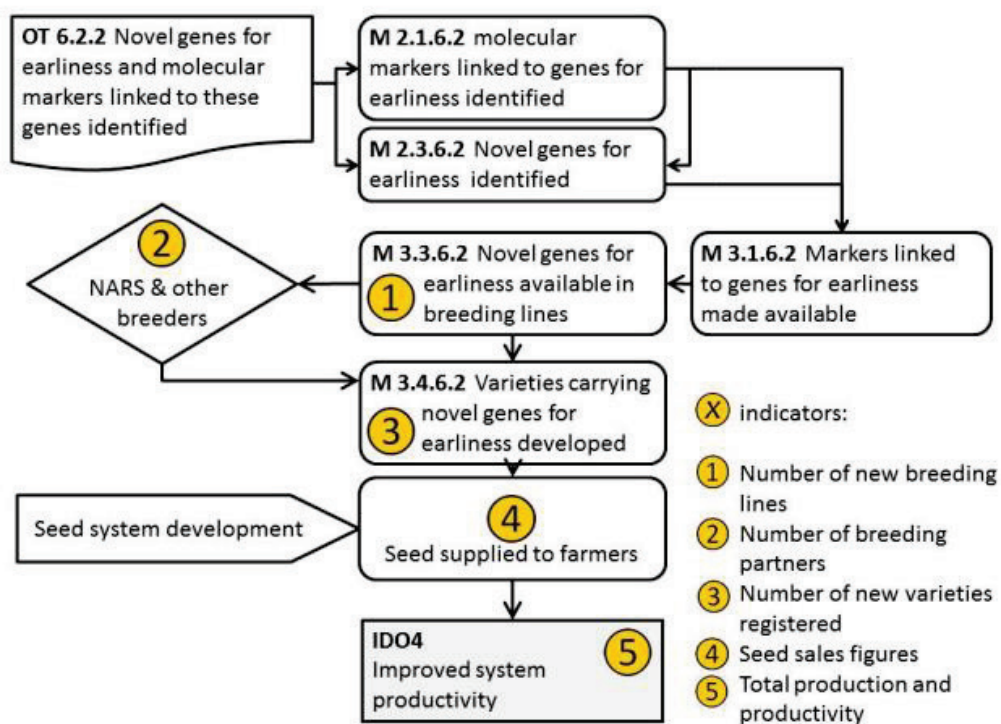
**OT 6.2.2** Novel genes for earliness and molecular markers linked to these genes identified

**M 2.1.6.2** molecular markers linked to genes for earliness identified

**M 2.3.6.2** Novel genes for earliness identified

2

NARS & other breeders

**M 3.3.6.2** Novel genes for earliness available in breeding lines

1

**M 3.1.6.2** Markers linked to genes for earliness made available

**M 3.4.6.2** Varieties carrying novel genes for earliness developed

3

X indicators:

1 Number of new breeding lines

2 Number of breeding partners

3 Number of new varieties registered

4 Seed sales figures

5 Total production and productivity

Seed system development

4

Seed supplied to farmers

**IDO4**
Improved system productivity

5